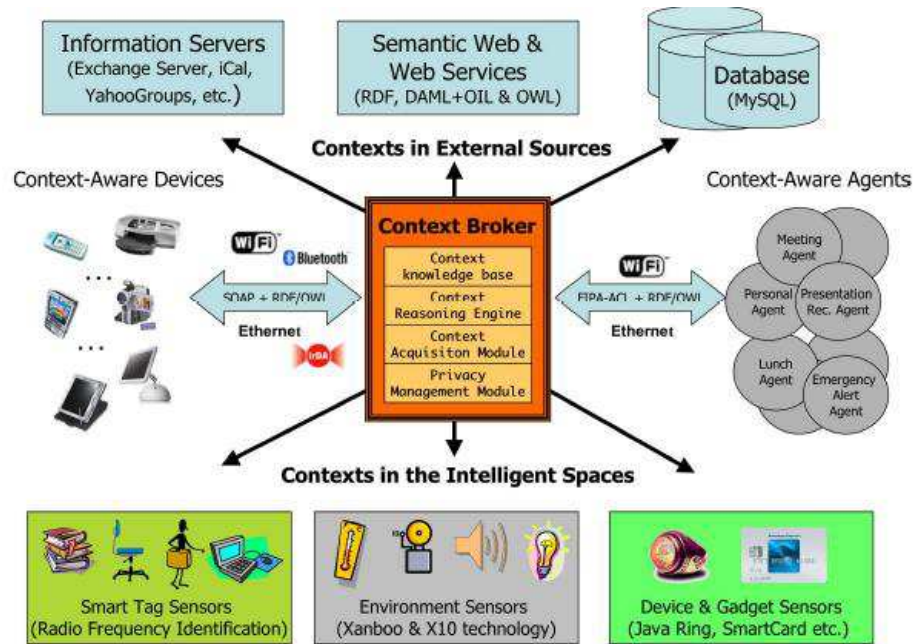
Information Servers
(Exchange Server, iCal, YahooGroups, etc.)

Semantic Web & Web Services
(RDF, DAML+OIL & OWL)

Database
(MySQL)

Contexts in External Sources

Context-Aware Devices

Context-Aware Agents

WiFi

Bluetooth

SOAP + RDF/OWL

Ethernet

IrDA

Context Broker

Context knowledge base

Context Reasoning Engine

Context Acquisiton Module

Privacy Management Module

WiFi

FIPA-ACL + RDF/OWL

Ethernet

Meeting Agent

Personal Agent

Presentation Rec. Agent

Lunch Agent

Emergency Alert Agent

...

...

Contexts in the Intelligent Spaces

Smart Tag Sensors
(Radio Frequency Identification)

Environment Sensors
(Xanboo & X10 technology)

Device & Gadget Sensors
(Java Ring, SmartCard etc.)